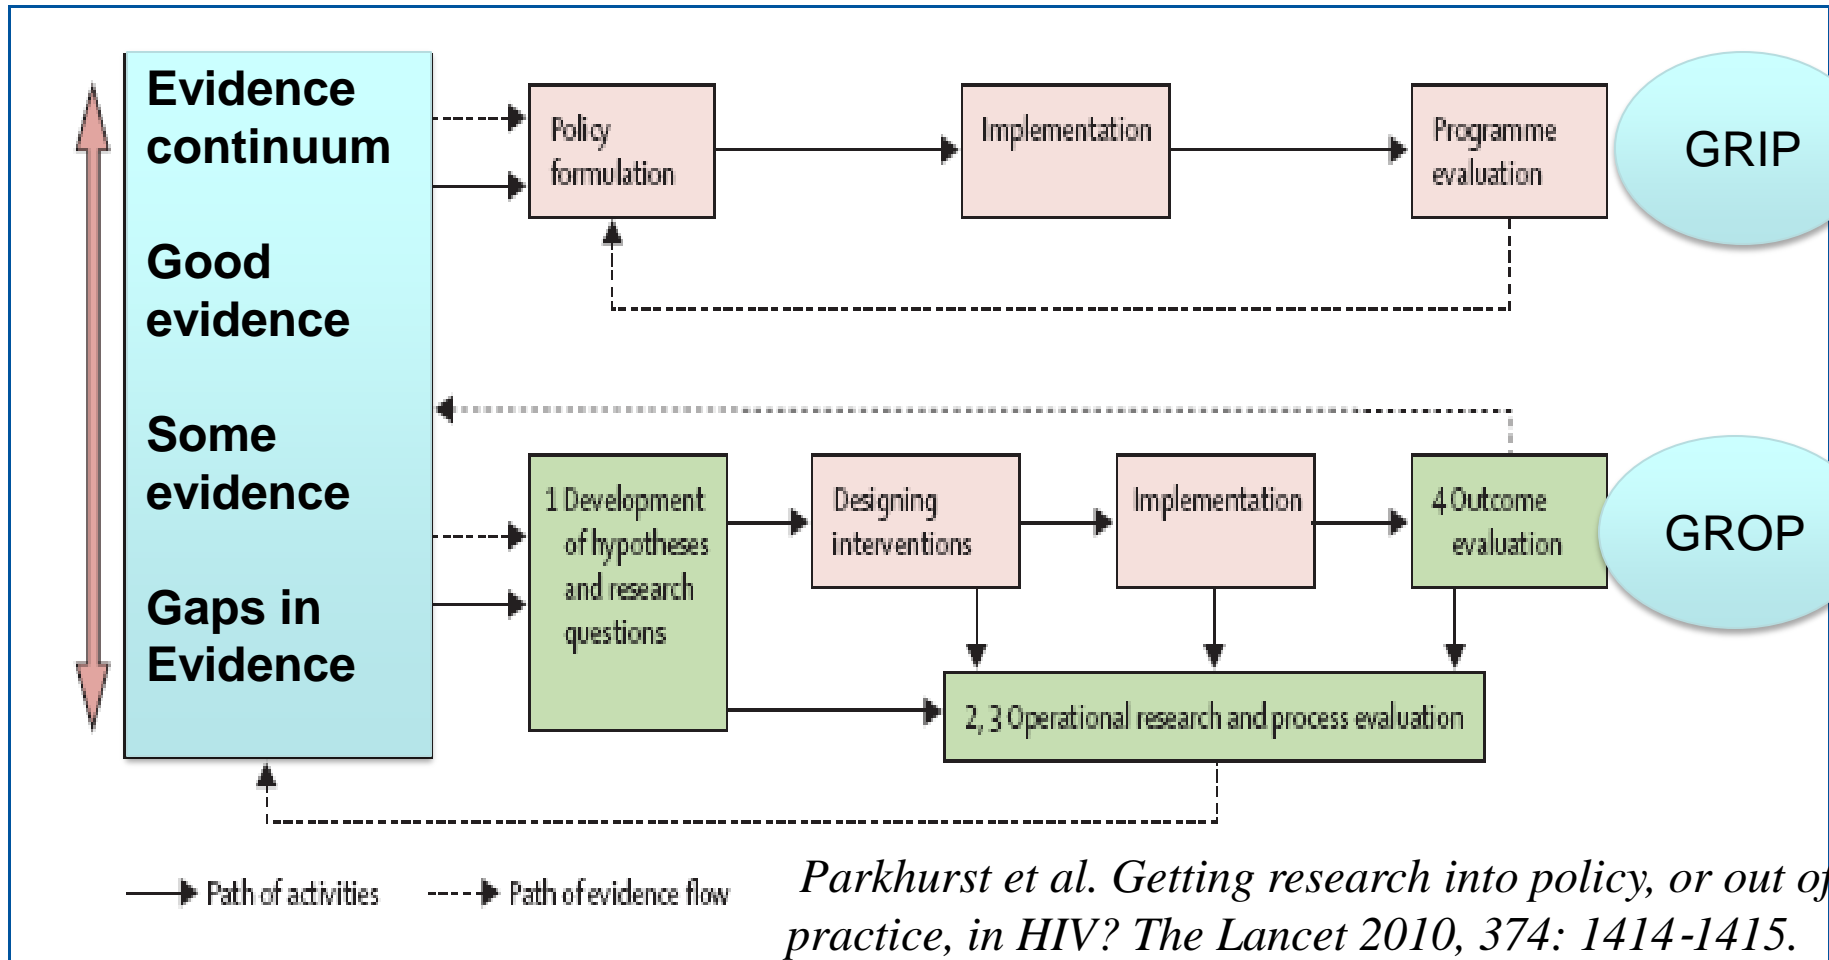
Evidence continuum

Good evidence

Some evidence

Gaps in Evidence

Policy formulation

Implementation

Programme evaluation

GRIP

1 Development of hypotheses and research questions

Designing interventions

Implementation

4 Outcome evaluation

GROP

2, 3 Operational research and process evaluation

Path of activities

Path of evidence flow

Parkhurst et al. Getting research into policy, or out o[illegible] practice, in HIV? The Lancet 2010, 374: 1414-1415.